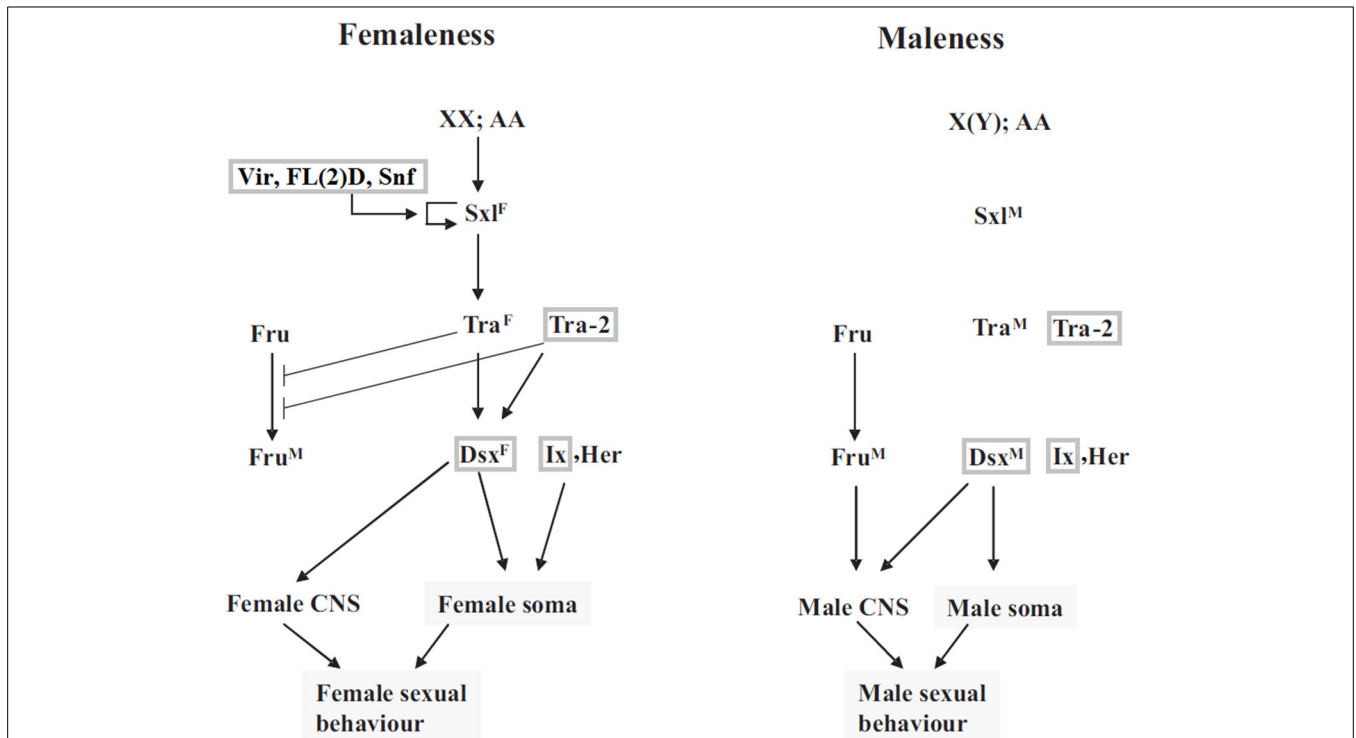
Femaleness

XX; AA

Vir, FL(2)D, Snf

$Sxl^F$

Fru

$Tra^F$

Tra-2

$Fru^M$

$Dsx^F$

Ix ,Her

Female CNS

Female soma

Female sexual behaviour

Maleness

X(Y); AA

$Sxl^M$

Fru

$Tra^M$

Tra-2

$Fru^M$

$Dsx^M$

Ix ,Her

Male CNS

Male soma

Male sexual behaviour